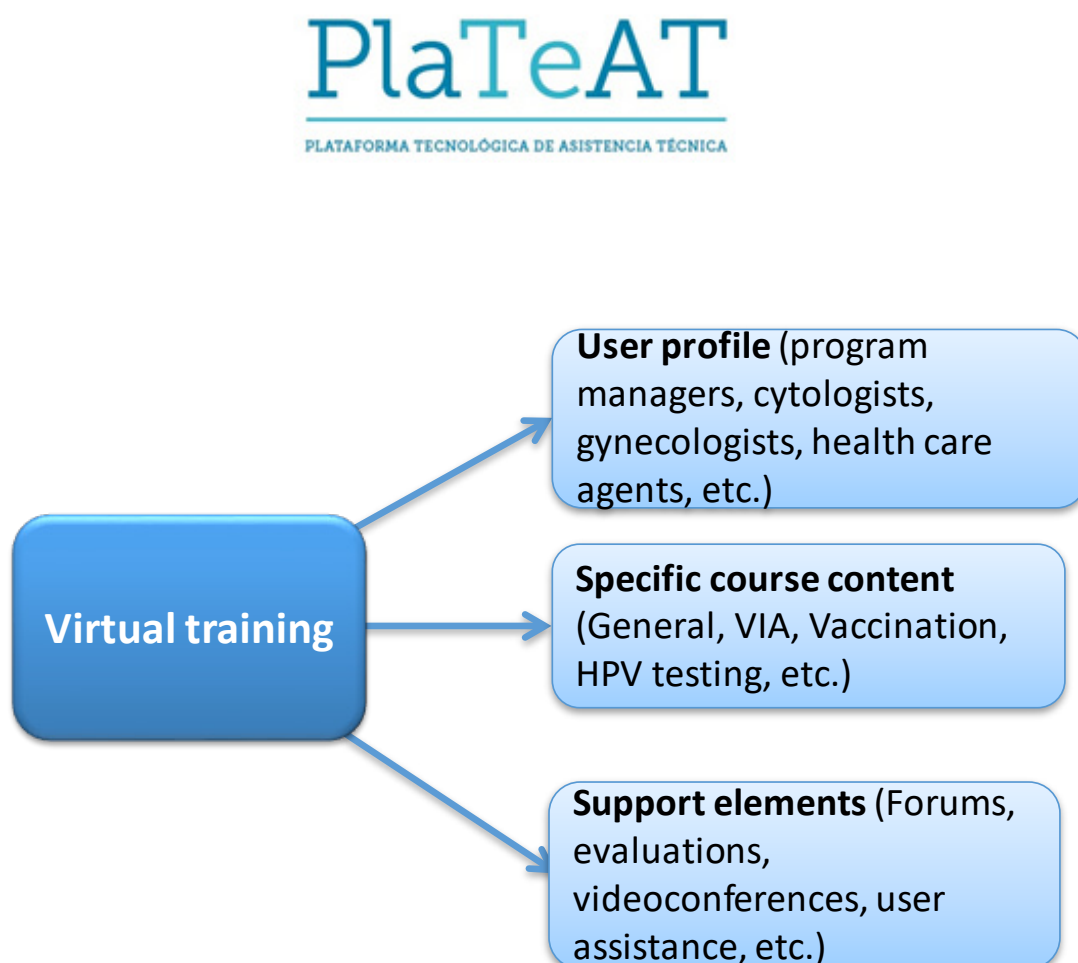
PlaTeAT

PLATAFORMA TECNOLÓGICA DE ASISTENCIA TÉCNICA

Virtual training

User profile (program managers, cytologists, gynecologists, health care agents, etc.)

Specific course content (General, VIA, Vaccination, HPV testing, etc.)

Support elements (Forums, evaluations, videoconferences, user assistance, etc.)